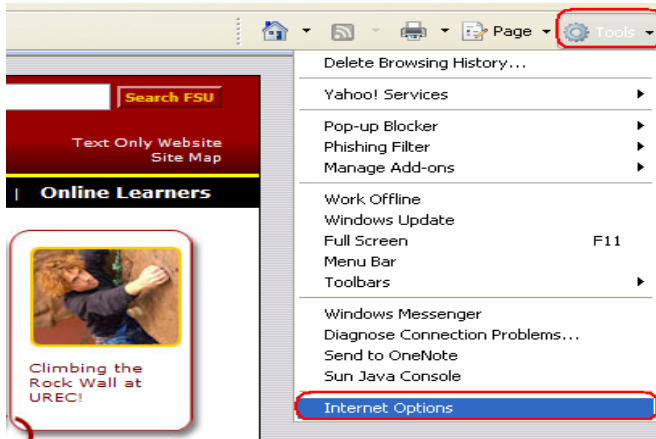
Page Tools

Search FSU

Text Only Website
Site Map

| Online Learners

Climbing the Rock Wall at UREC!

Delete Browsing History...

Yahoo! Services

Pop-up Blocker
Phishing Filter
Manage Add-ons

Work Offline
Windows Update
Full Screen F11
Menu Bar
Toolbars

Windows Messenger
Diagnose Connection Problems...
Send to OneNote
Sun Java Console

Internet Options